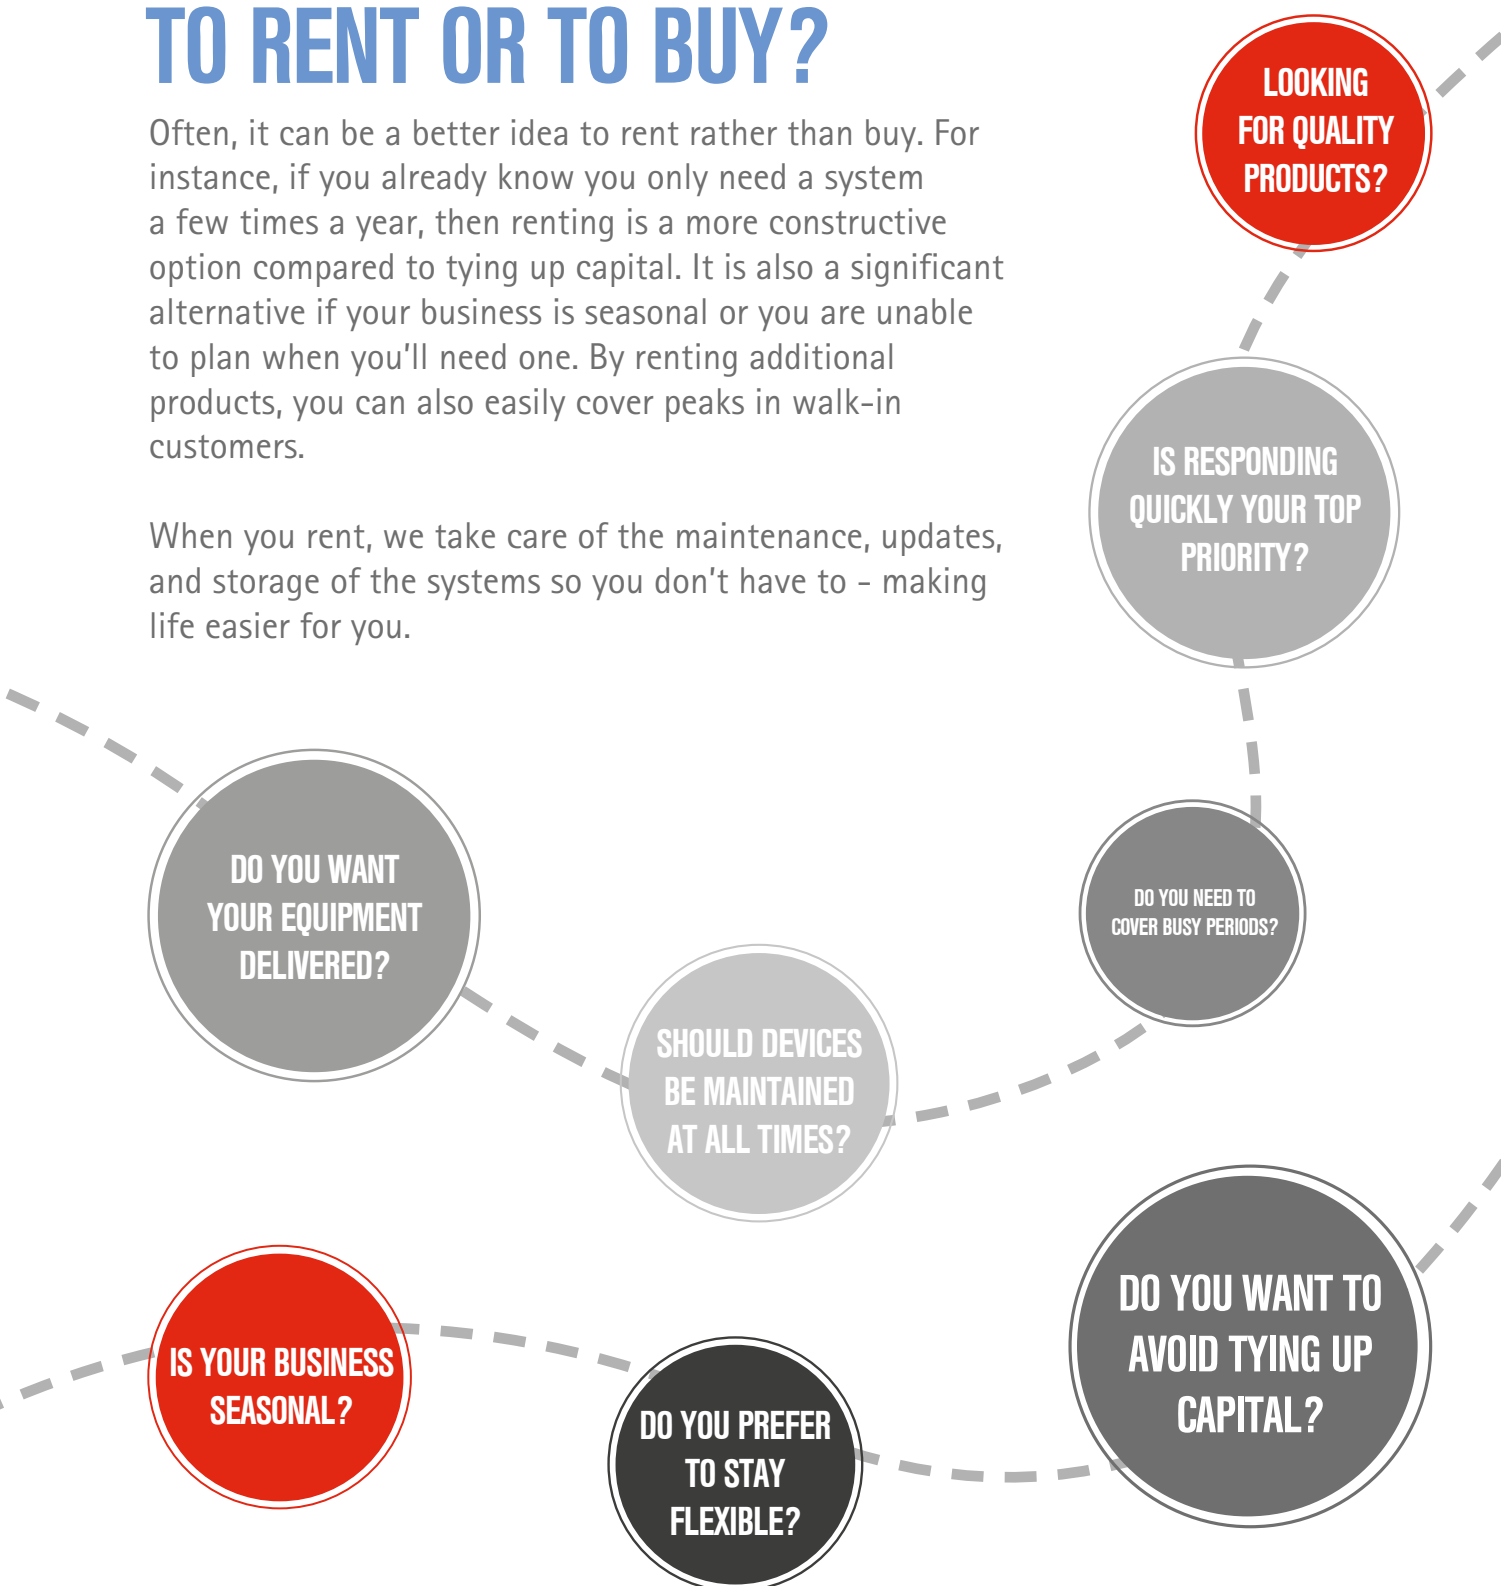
TO RENT OR TO BUY?

Often, it can be a better idea to rent rather than buy. For instance, if you already know you only need a system a few times a year, then renting is a more constructive option compared to tying up capital. It is also a significant alternative if your business is seasonal or you are unable to plan when you'll need one. By renting additional products, you can also easily cover peaks in walk-in customers.

When you rent, we take care of the maintenance, updates, and storage of the systems so you don't have to - making life easier for you.

LOOKING FOR QUALITY PRODUCTS?

IS RESPONDING QUICKLY YOUR TOP PRIORITY?

DO YOU WANT YOUR EQUIPMENT DELIVERED?

DO YOU NEED TO COVER BUSY PERIODS?

SHOULD DEVICES BE MAINTAINED AT ALL TIMES?

DO YOU WANT TO AVOID TYING UP CAPITAL?

IS YOUR BUSINESS SEASONAL?

DO YOU PREFER TO STAY FLEXIBLE?